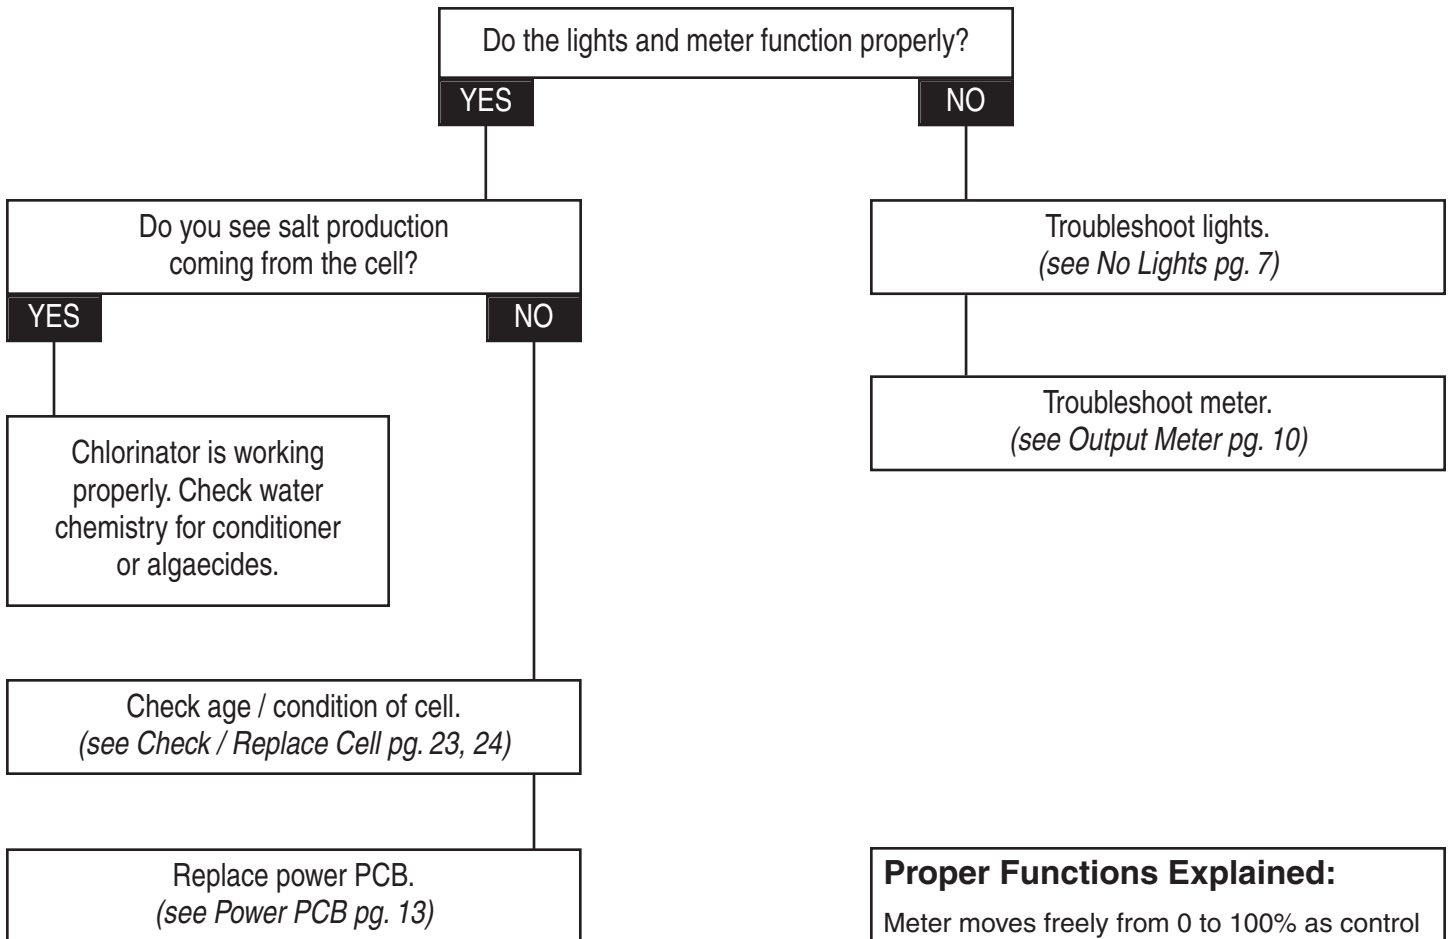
Do the lights and meter function properly?

YES

NO

Do you see salt production coming from the cell?

YES

NO

Chlorinator is working properly. Check water chemistry for conditioner or algaecides.

Check age / condition of cell.
*(see Check / Replace Cell pg. 23, 24)*

Replace power PCB.
*(see Power PCB pg. 13)*

Troubleshoot lights.
*(see No Lights pg. 7)*

Troubleshoot meter.
*(see Output Meter pg. 10)*

**Proper Functions Explained:**

Meter moves freely from 0 to 100% as control